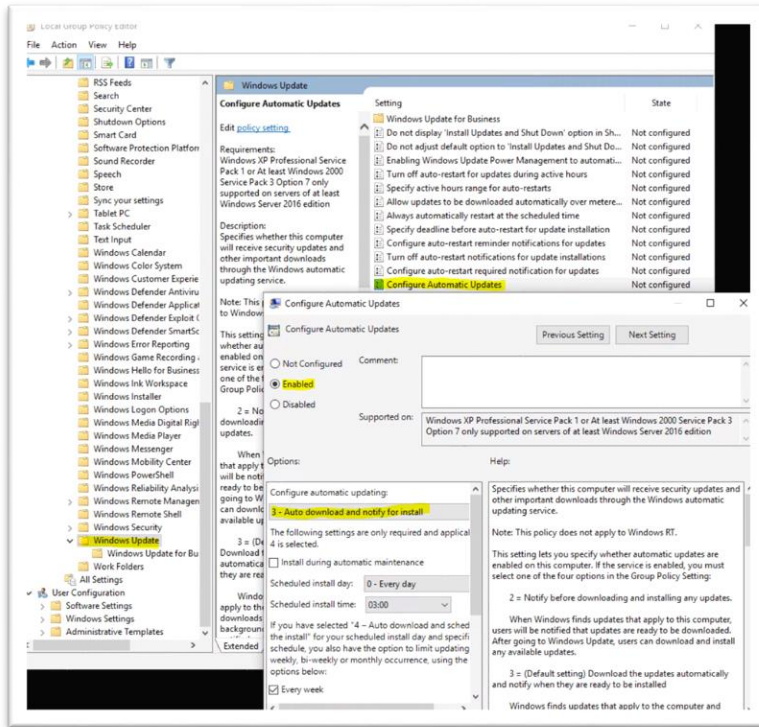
Local Group Policy Editor
File Action View Help

RSS Feeds
Search
Security Center
Shutdown Options
Smart Card
Software Protection Platforn
Sound Recorder
Speech
Store
Sync your settings
Tablet PC
Task Scheduler
Text Input
Windows Calendar
Windows Color System
Windows Customer Experie
Windows Defender Antiviru
Windows Defender Applicat
Windows Defender Exploit C
Windows Defender SmartSc
Windows Error Reporting
Windows Game Recording a
Windows Hello for Business
Windows Ink Workspace
Windows Installer
Windows Logon Options
Windows Media Digital Righ
Windows Media Player
Windows Messenger
Windows Mobility Center
Windows PowerShell
Windows Reliability Analysi
Windows Remote Managen
Windows Remote Shell
Windows Security
Windows Update
Windows Update for Bu
Work Folders
All Settings
User Configuration
Software Settings
Windows Settings
Administrative Templates

Windows Update
Configure Automatic Updates
Edit policy setting.
Requirements:
Windows XP Professional Service Pack 1 or At least Windows 2000 Service Pack 3 Option 7 only supported on servers of at least Windows Server 2016 edition
Description:
Specifies whether this computer will receive security updates and other important downloads through the Windows automatic updating service.
Note: This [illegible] to Window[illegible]
This setti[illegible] whether au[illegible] enabled on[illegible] service is er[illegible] one of the f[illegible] Group Polic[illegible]
2 = No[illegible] downloadin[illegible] updates.
When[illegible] that apply t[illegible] will be notif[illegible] ready to be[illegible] going to W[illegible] can downlo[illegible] available up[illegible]
3 = (De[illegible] Download t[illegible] automatica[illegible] they are rea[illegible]
Windo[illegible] apply to th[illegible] downloads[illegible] backgroun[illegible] install upd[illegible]
Extended

| Setting | State |
|---|---|
| Windows Update for Business | |
| Do not display 'Install Updates and Shut Down' option in Sh... | Not configured |
| Do not adjust default option to 'Install Updates and Shut Do... | Not configured |
| Enabling Windows Update Power Management to automati... | Not configured |
| Turn off auto-restart for updates during active hours | Not configured |
| Specify active hours range for auto-restarts | Not configured |
| Allow updates to be downloaded automatically over metere... | Not configured |
| Always automatically restart at the scheduled time | Not configured |
| Specify deadline before auto-restart for update installation | Not configured |
| Configure auto-restart reminder notifications for updates | Not configured |
| Turn off auto-restart notifications for update installations | Not configured |
| Configure auto-restart required notification for updates | Not configured |
| Configure Automatic Updates | Not configured |

Configure Automatic Updates
Configure Automatic Updates
Previous Setting Next Setting
Not Configured
Comment:
Enabled
Disabled
Supported on: Windows XP Professional Service Pack 1 or At least Windows 2000 Service Pack 3 Option 7 only supported on servers of at least Windows Server 2016 edition
Options:
Help:
Configure automatic updating:
3 - Auto download and notify for install
The following settings are only required and applical 4 is selected.
Install during automatic maintenance
Scheduled install day: 0 - Every day
Scheduled install time: 03:00
If you have selected "4 – Auto download and sched the install" for your scheduled install day and specif schedule, you also have the option to limit updating weekly, bi-weekly or monthly occurrence, using the options below:
Every week

Specifies whether this computer will receive security updates and other important downloads through the Windows automatic updating service.

Note: This policy does not apply to Windows RT.

This setting lets you specify whether automatic updates are enabled on this computer. If the service is enabled, you must select one of the four options in the Group Policy Setting:

2 = Notify before downloading and installing any updates.

When Windows finds updates that apply to this computer, users will be notified that updates are ready to be downloaded. After going to Windows Update, users can download and install any available updates.

3 = (Default setting) Download the updates automatically and notify when they are ready to be installed

Windows finds updates that apply to the computer and